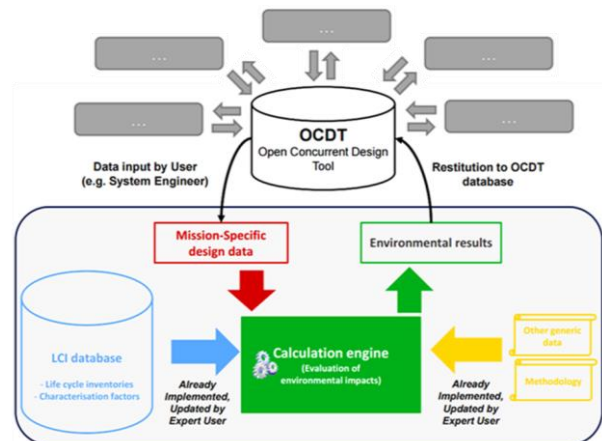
...

...

...

...

...

OCDT
Open Concurrent Design Tool

Data input by User (e.g. System Engineer)

Restitution to OCDT database

Mission-Specific design data

Environmental results

LCI database

- Life cycle inventories
- Characterisation factors

Already Implemented, Updated by Expert User

Calculation engine
(Evaluation of environmental impacts)

Already Implemented, Updated by Expert User

Other generic data

Methodology